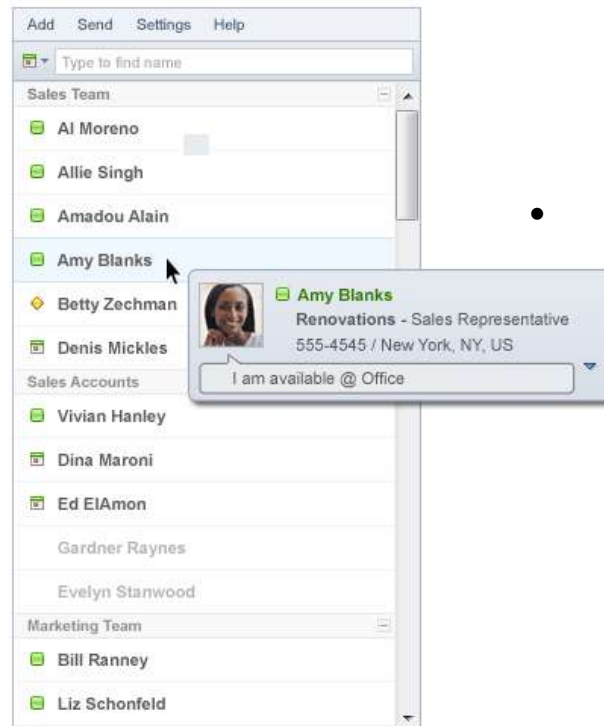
Add Send Settings Help

Type to find name

Sales Team

Al Moreno

Allie Singh

Amadou Alain

Amy Blanks

Betty Zechman

Denis Mickles

Sales Accounts

Vivian Hanley

Dina Maroni

Ed ElAmon

Gardner Raynes

Evelyn Stanwood

Marketing Team

Bill Ranney

Liz Schonfeld

Amy Blanks
Renovations - Sales Representative
555-4545 / New York, NY, US

I am available @ Office